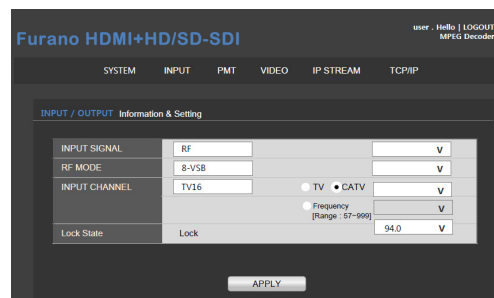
Furano HDMI+HD/SD-SDI

user . Hello | LOGOUT
MPEG Decoder

SYSTEM INPUT PMT VIDEO IP STREAM TCP/IP

INPUT / OUTPUT Information & Setting

| | | | |
|---|---|---|---|
| INPUT SIGNAL | RF | | v |
| RF MODE | 8-VSB | | v |
| INPUT CHANNEL | TV16 | TV CATV | v |
| | | Frequency [Range : 57~999] | v |
| Lock State | Lock | | 94.0 v |

APPLY